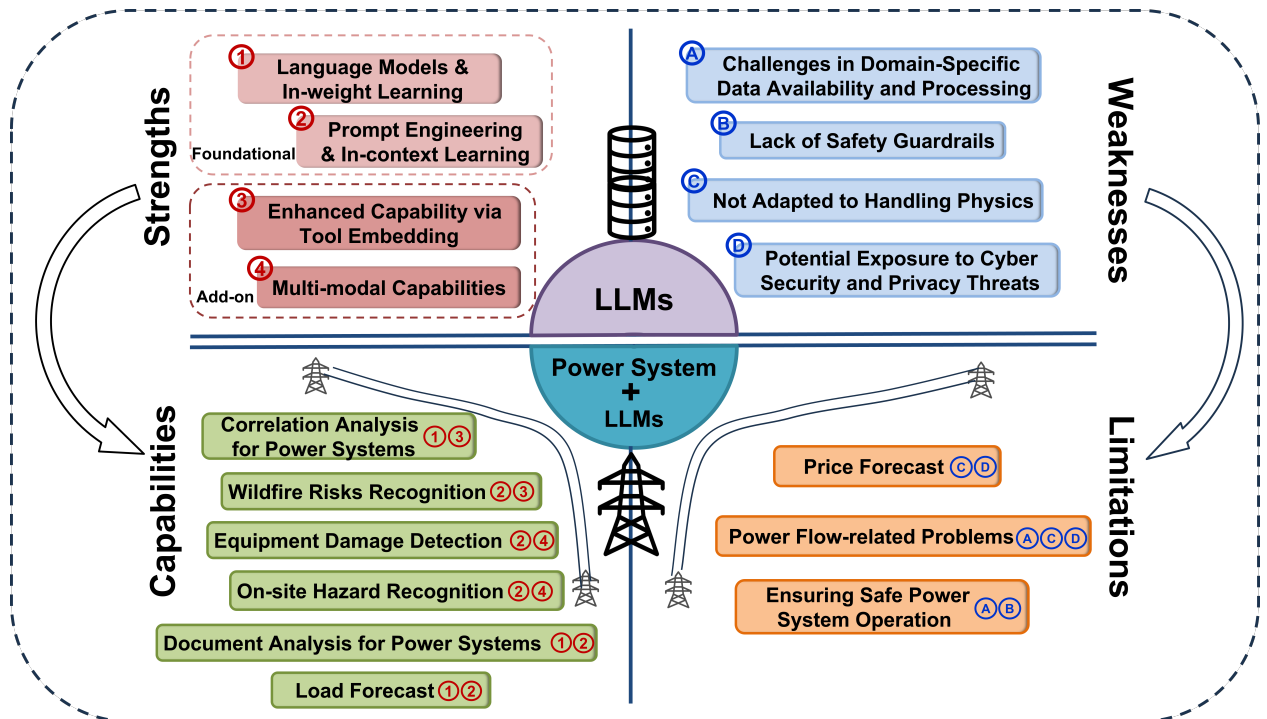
Strengths

1 Language Models & In-weight Learning

2 Prompt Engineering & In-context Learning

Foundational

3 Enhanced Capability via Tool Embedding

4 Multi-modal Capabilities

Add-on

Weaknesses

A Challenges in Domain-Specific Data Availability and Processing

B Lack of Safety Guardrails

C Not Adapted to Handling Physics

D Potential Exposure to Cyber Security and Privacy Threats

LLMs

Power System + LLMs

Capabilities

Correlation Analysis for Power Systems 1 3

Wildfire Risks Recognition 2 3

Equipment Damage Detection 2 4

On-site Hazard Recognition 2 4

Document Analysis for Power Systems 1 2

Load Forecast 1 2

Limitations

Price Forecast C D

Power Flow-related Problems A C D

Ensuring Safe Power System Operation A B